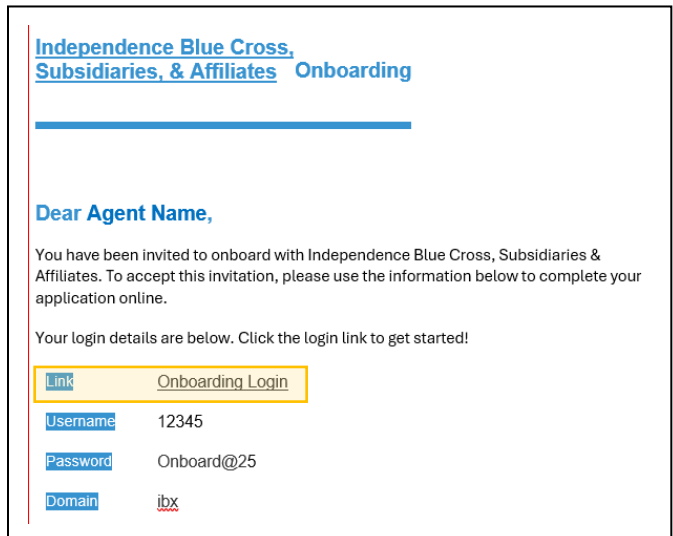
Independence Blue Cross, Subsidiaries, & Affiliates Onboarding

Dear Agent Name,

You have been invited to onboard with Independence Blue Cross, Subsidiaries & Affiliates. To accept this invitation, please use the information below to complete your application online.

Your login details are below. Click the login link to get started!

| | |
|---|---|
| Link | Onboarding Login |
| Username | 12345 |
| Password | Onboard@25 |
| Domain | ibx |